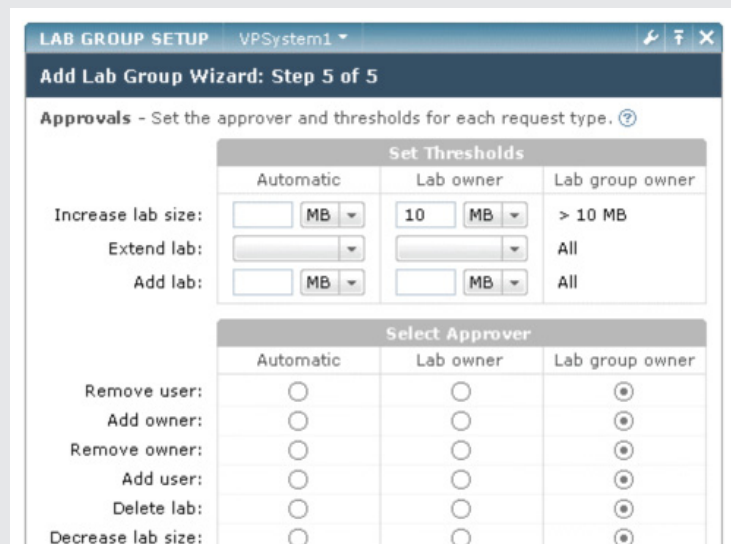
LAB GROUP SETUP VPSystem1

Add Lab Group Wizard: Step 5 of 5

Approvals - Set the approver and thresholds for each request type. ?

Set Thresholds

| | Automatic | Lab owner | Lab group owner |
|---|---|---|---|
| Increase lab size: | MB | 10 MB | > 10 MB |
| Extend lab: | | | All |
| Add lab: | MB | MB | All |

Select Approver

| | Automatic | Lab owner | Lab group owner |
|---|---|---|---|
| Remove user: | ○ | ○ | ◉ |
| Add owner: | ○ | ○ | ◉ |
| Remove owner: | ○ | ○ | ◉ |
| Add user: | ○ | ○ | ◉ |
| Delete lab: | ○ | ○ | ◉ |
| Decrease lab size: | ○ | ○ | ◉ |